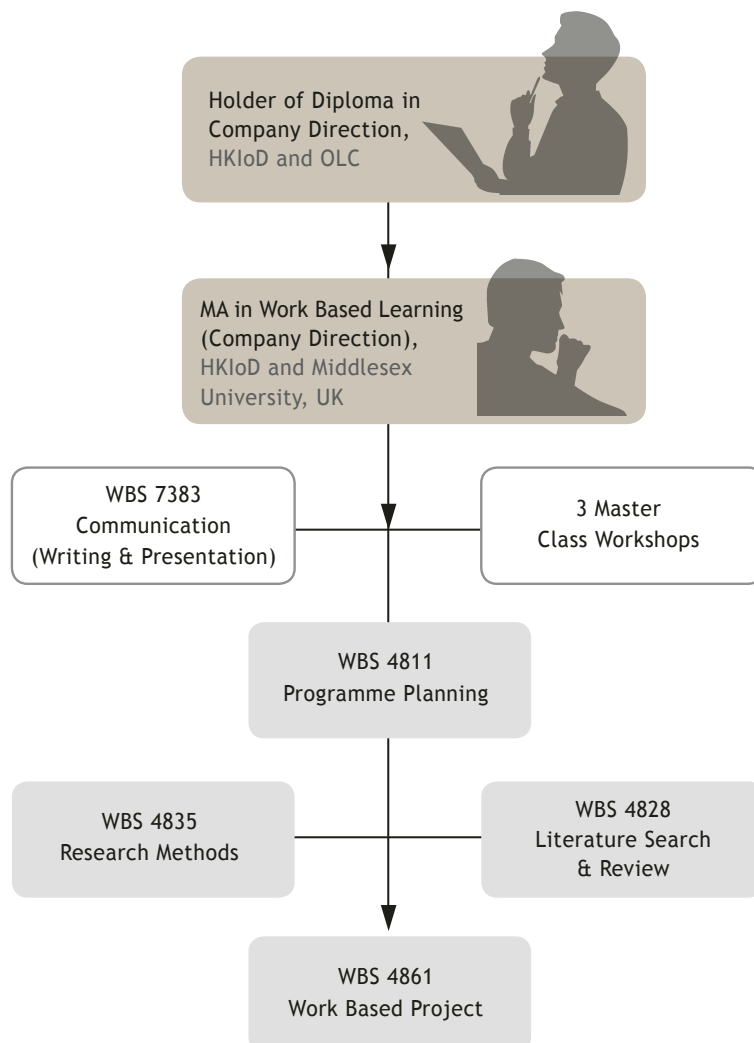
Holder of Diploma in Company Direction, HKIoD and OLC

MA in Work Based Learning (Company Direction), HKIoD and Middlesex University, UK

WBS 7383
Communication
(Writing & Presentation)

3 Master
Class Workshops

WBS 4811
Programme Planning

WBS 4835
Research Methods

WBS 4828
Literature Search
& Review

WBS 4861
Work Based Project